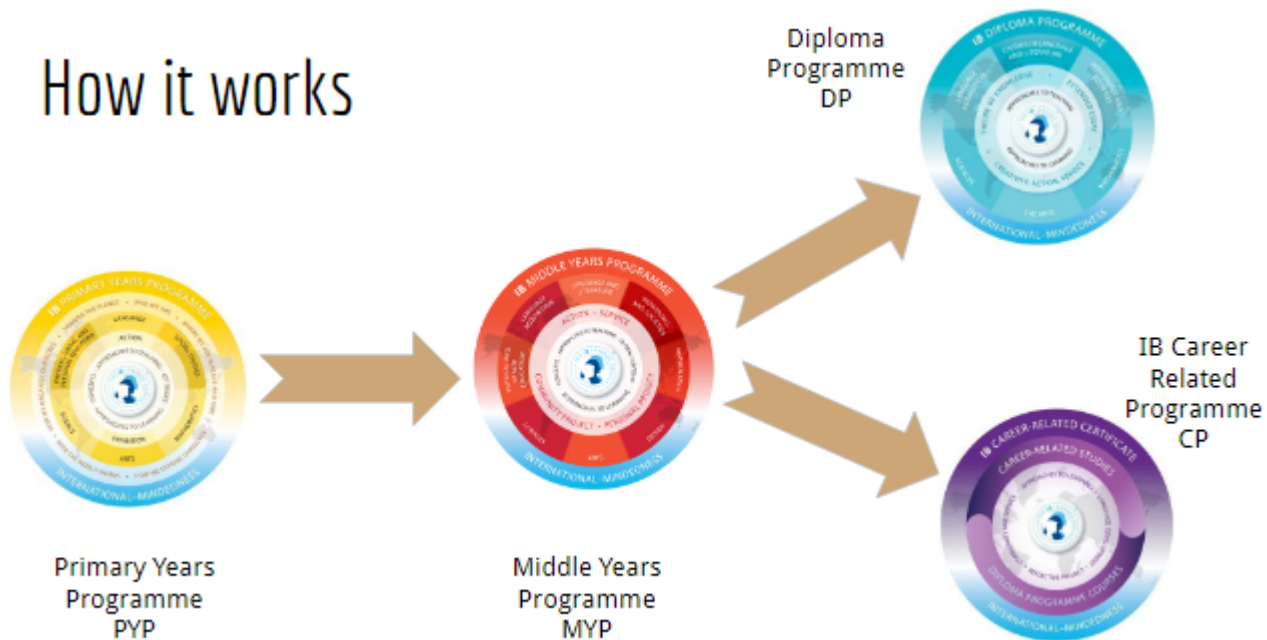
How it works

Diploma Programme DP

IB DIPLOMA PROGRAMME

INTERNATIONAL-MINDEDNESS

IB PRIMARY YEARS PROGRAMME

INTERNATIONAL-MINDEDNESS

IB MIDDLE YEARS PROGRAMME

ACTION · SERVICE

COMMUNITY PROJECT · PERSONAL PROJECT

INTERNATIONAL-MINDEDNESS

IB Career Related Programme CP

IB CAREER-RELATED CERTIFICATE

CAREER-RELATED STUDIES

DIPLOMA PROGRAMME COURSES

INTERNATIONAL-MINDEDNESS

Primary Years Programme PYP

Middle Years Programme MYP